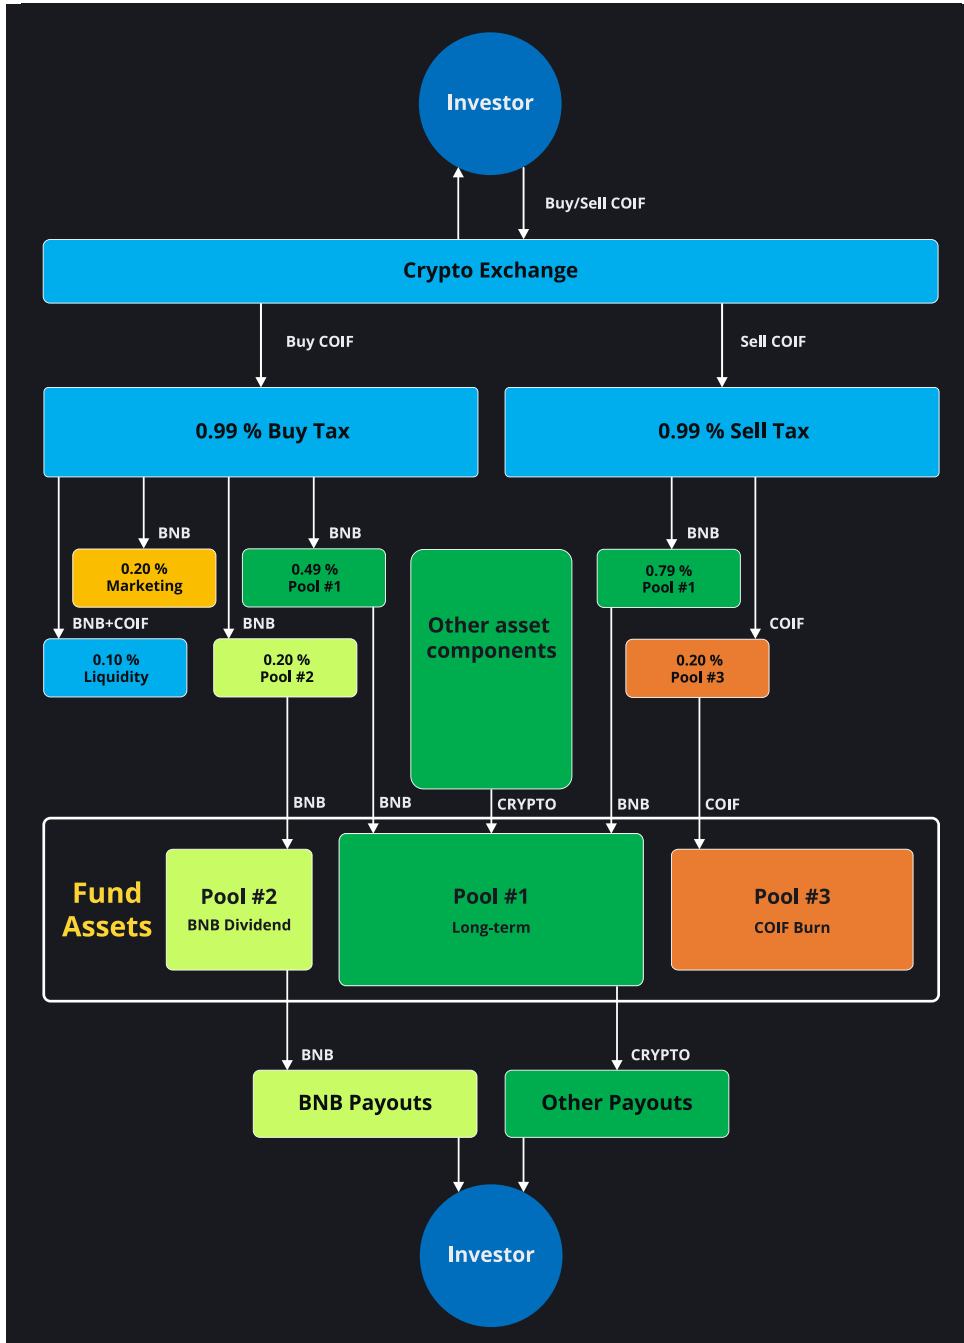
Investor

Buy/Sell COIF

Crypto Exchange

Buy COIF

Sell COIF

0.99 % Buy Tax

0.99 % Sell Tax

BNB

BNB

BNB

0.20 % Marketing

0.49 % Pool #1

Other asset components

0.79 % Pool #1

BNB+COIF

BNB

COIF

0.10 % Liquidity

0.20 % Pool #2

0.20 % Pool #3

BNB

BNB

CRYPTO

BNB

COIF

Fund Assets

Pool #2
BNB Dividend

Pool #1
Long-term

Pool #3
COIF Burn

BNB

CRYPTO

BNB Payouts

Other Payouts

Investor